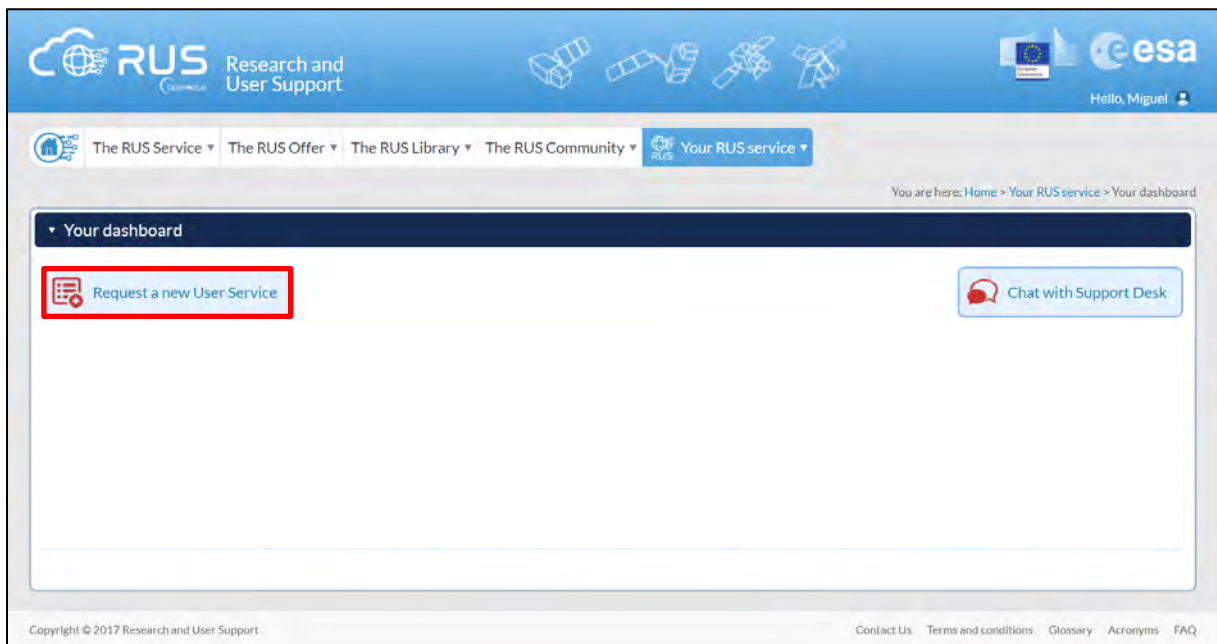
RUS COPERNICUS Research and User Support

esa

Hello, Miguel

The RUS Service ▾ The RUS Offer ▾ The RUS Library ▾ The RUS Community ▾ RUS Your RUS service ▾

You are here: Home > Your RUS service > Your dashboard

▾ Your dashboard

Request a new User Service

Chat with Support Desk

Copyright © 2017 Research and User Support

Contact Us Terms and conditions Glossary Acronyms FAQ